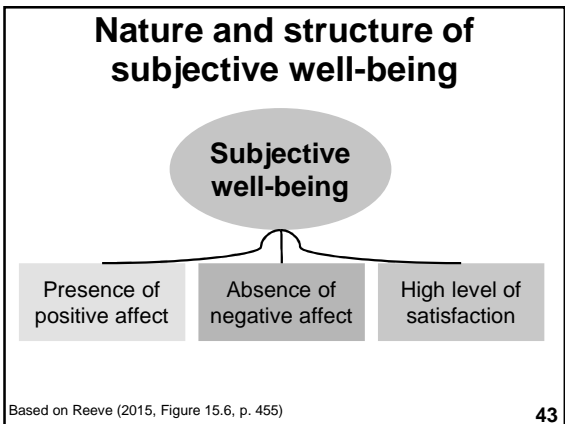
Nature and structure of subjective well-being

Subjective well-being

Presence of positive affect

Absence of negative affect

High level of satisfaction

Based on Reeve (2015, Figure 15.6, p. 455)

43